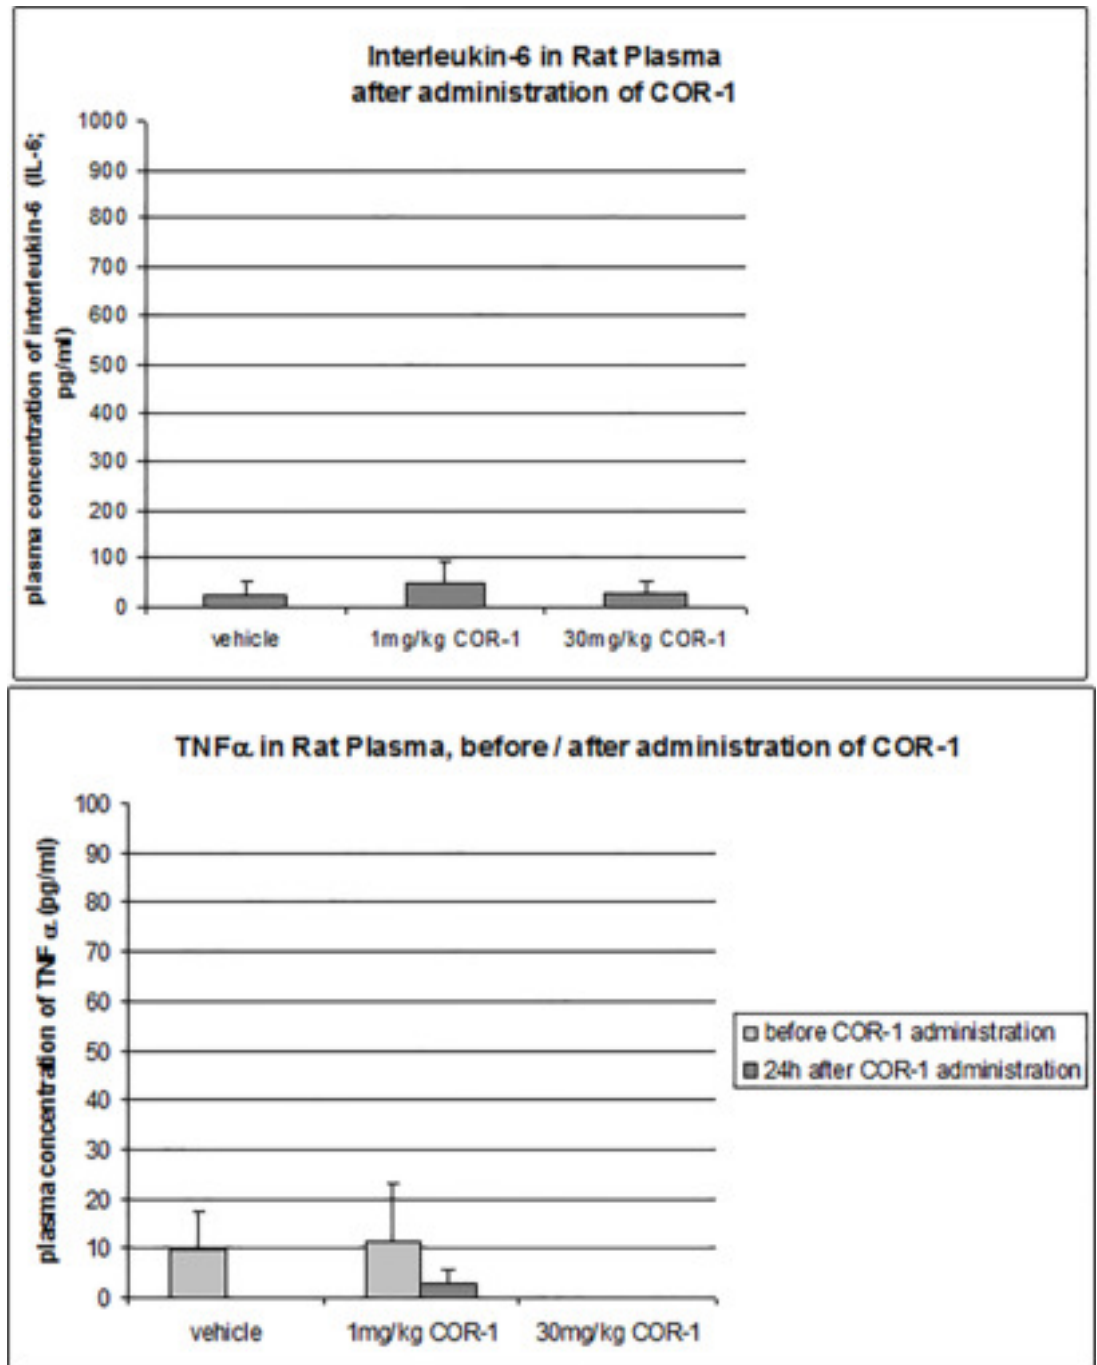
Interleukin-6 in Rat Plasma after administration of COR-1

plasma concentration of interleukin-6 (IL-6; pg/ml)

1000
900
800
700
600
500
400
300
200
100
0

vehicle
1mg/kg COR-1
30mg/kg COR-1

TNFα in Rat Plasma, before / after administration of COR-1

plasma concentration of TNF α (pg/ml)

100
90
80
70
60
50
40
30
20
10
0

vehicle
1mg/kg COR-1
30mg/kg COR-1

before COR-1 administration
24h after COR-1 administration